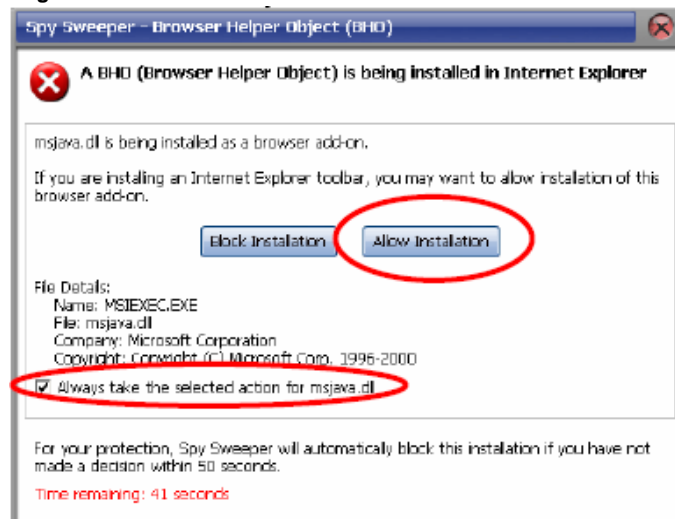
Spy Sweeper - Browser Helper Object (BHO)

A BHO (Browser Helper Object) is being installed in Internet Explorer

msjava.dll is being installed as a browser add-on.

If you are installing an Internet Explorer toolbar, you may want to allow installation of this browser add-on.

Block Installation

Allow Installation

File Details:
Name: MSIEXEC.EXE
File: msjava.dll
Company: Microsoft Corporation
Copyright: Copyright (C) Microsoft Corp. 1996-2000

Always take the selected action for msjava.dll

For your protection, Spy Sweeper will automatically block this installation if you have not made a decision within 50 seconds.

Time remaining: 41 seconds